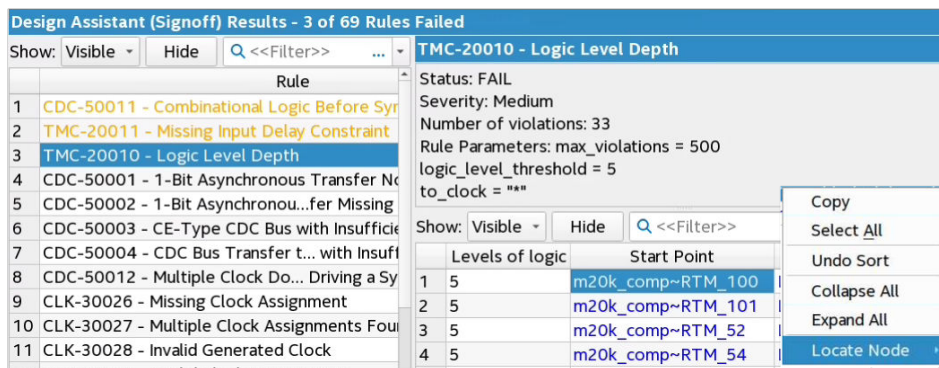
Design Assistant (Signoff) Results - 3 of 69 Rules Failed

Show: Visible Hide <<Filter>> ...

| | Rule |
|---|---|
| 1 | CDC-50011 - Combinational Logic Before Syr |
| 2 | TMC-20011 - Missing Input Delay Constraint |
| 3 | TMC-20010 - Logic Level Depth |
| 4 | CDC-50001 - 1-Bit Asynchronous Transfer No |
| 5 | CDC-50002 - 1-Bit Asynchronous...fer Missing |
| 6 | CDC-50003 - CE-Type CDC Bus with Insufficie |
| 7 | CDC-50004 - CDC Bus Transfer t... with Insuff |
| 8 | CDC-50012 - Multiple Clock Do... Driving a Sy |
| 9 | CLK-30026 - Missing Clock Assignment |
| 10 | CLK-30027 - Multiple Clock Assignments Fou |
| 11 | CLK-30028 - Invalid Generated Clock |

TMC-20010 - Logic Level Depth

Status: FAIL
Severity: Medium
Number of violations: 33
Rule Parameters: max_violations = 500
logic_level_threshold = 5
to_clock = "*"

Show: Visible Hide <<Filter>>

| | Levels of logic | Start Point |
|---|---|---|
| 1 | 5 | m20k_comp~RTM_100 |
| 2 | 5 | m20k_comp~RTM_101 |
| 3 | 5 | m20k_comp~RTM_52 |
| 4 | 5 | m20k_comp~RTM_54 |

Copy
Select All
Undo Sort
Collapse All
Expand All
Locate Node